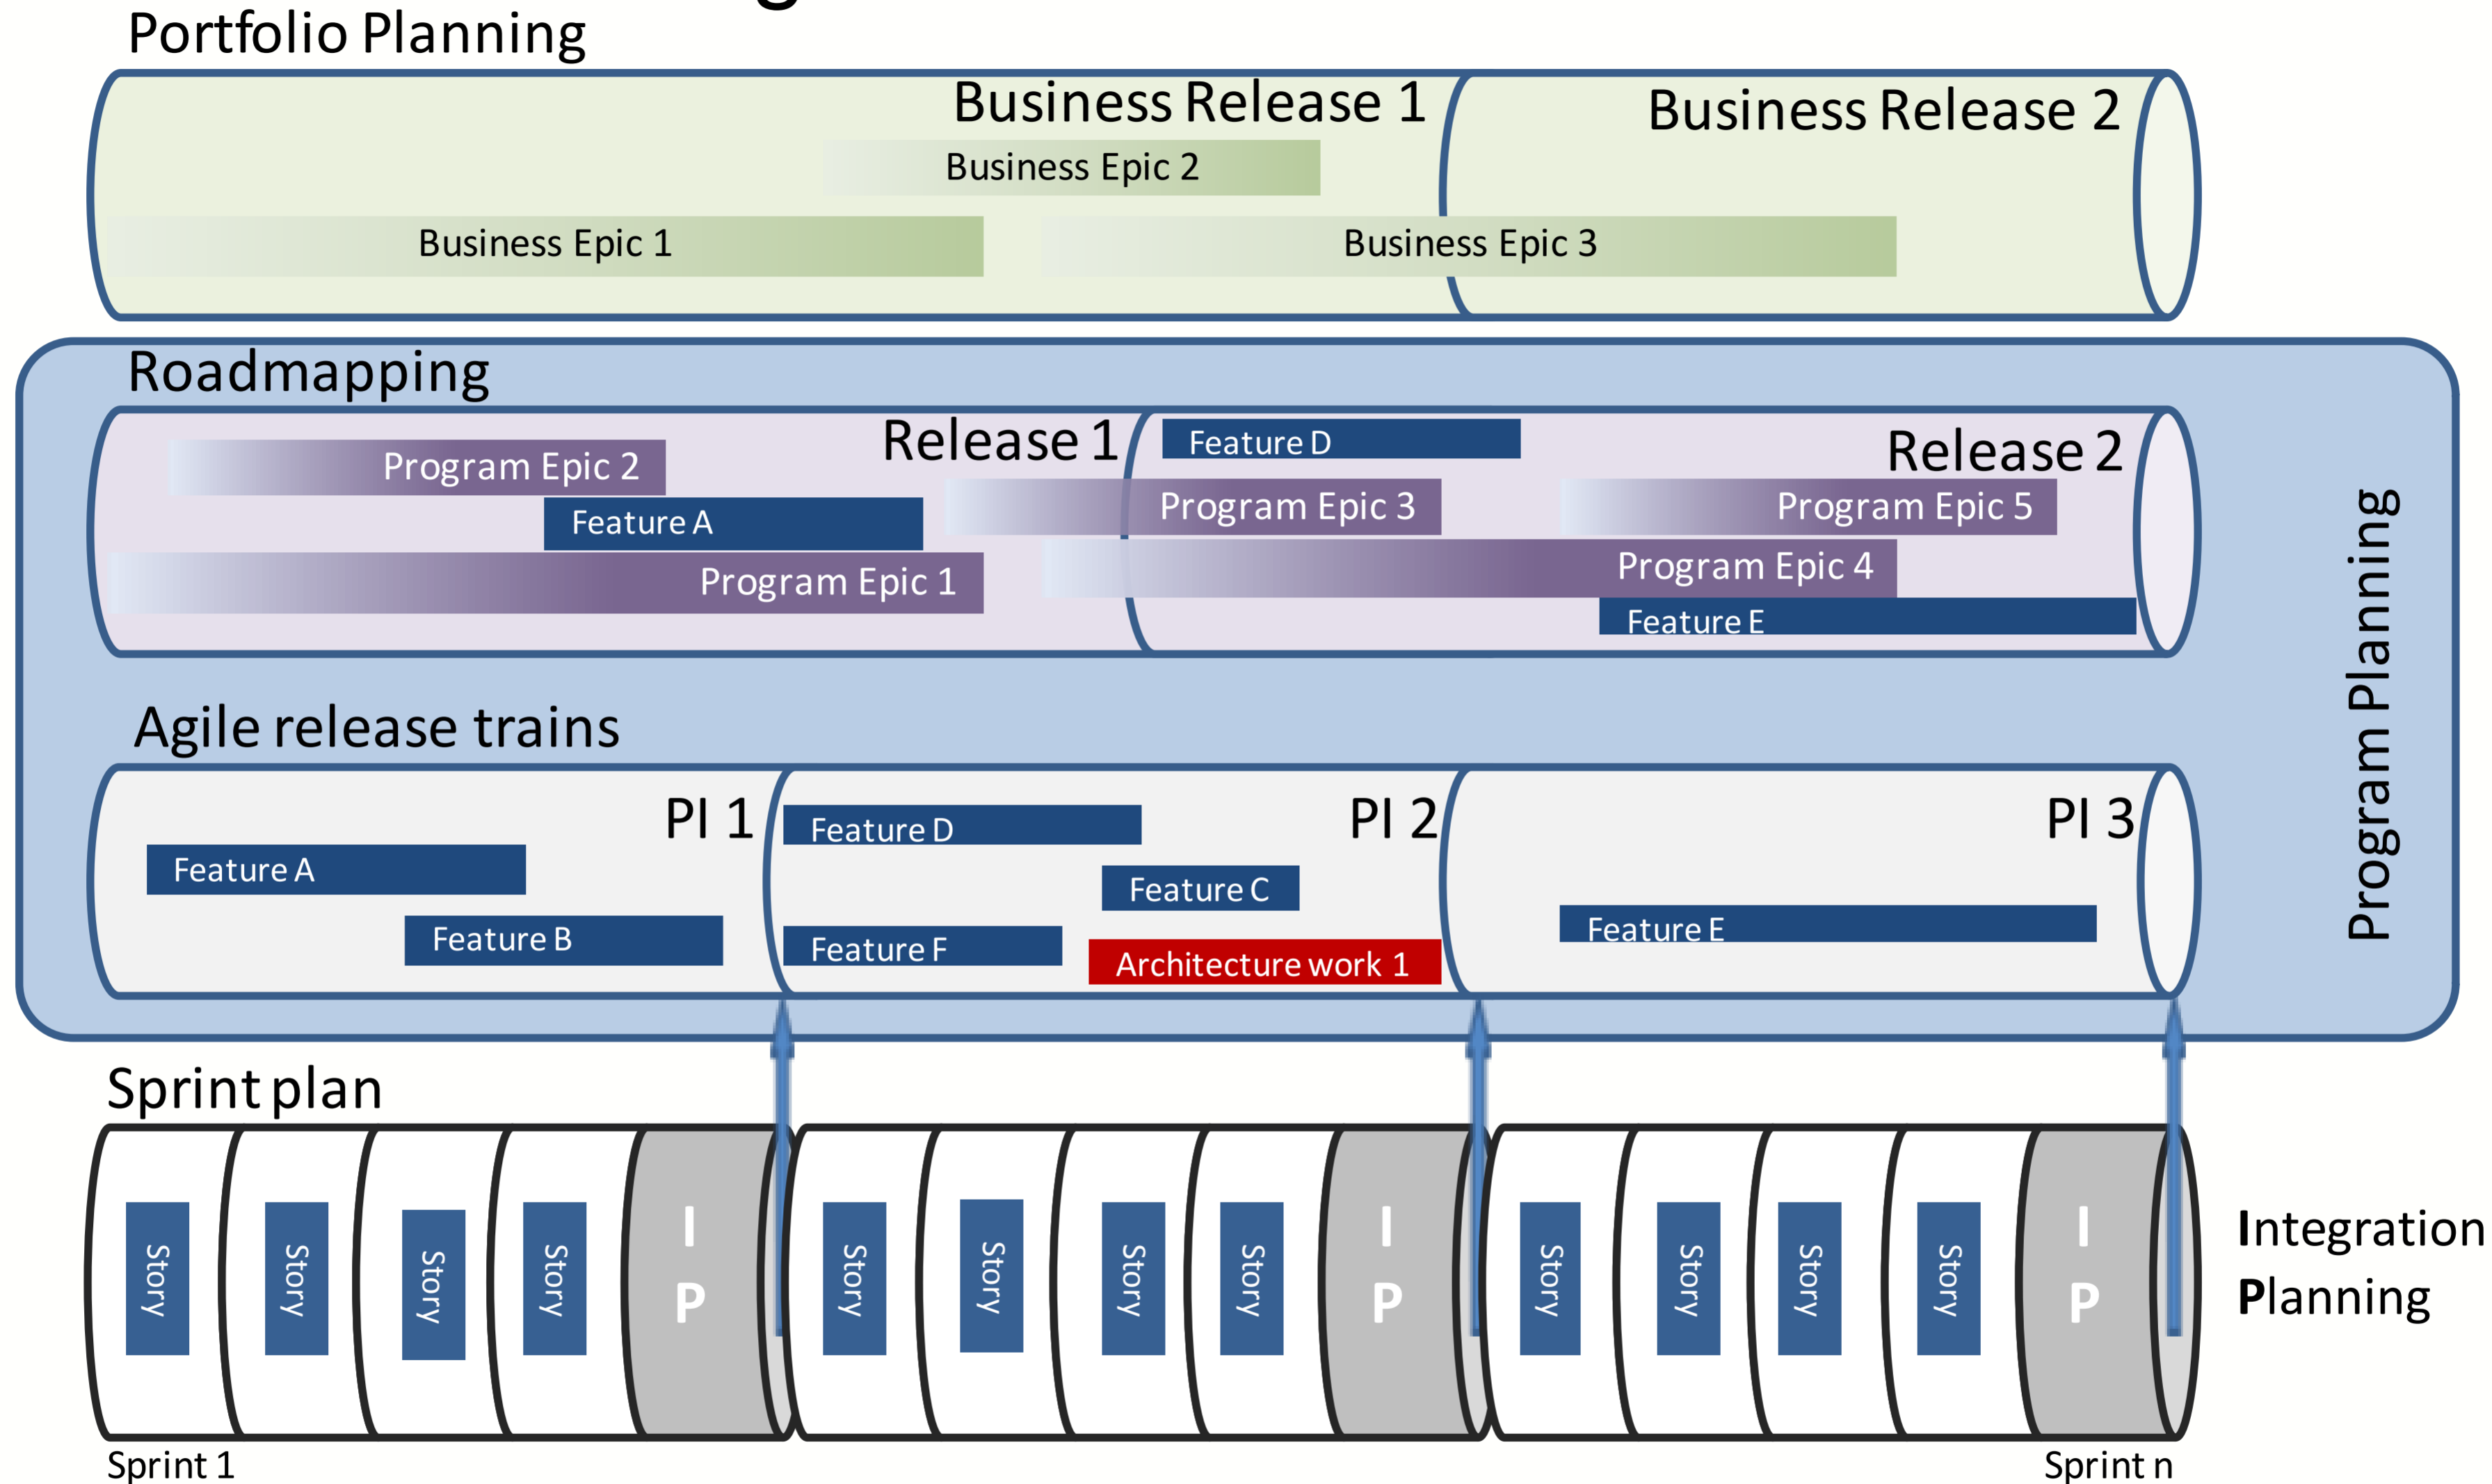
Portfolio Planning

Business Release 1
Business Release 2
Business Epic 2
Business Epic 1
Business Epic 3

Roadmapping

Release 1
Feature D
Release 2
Program Epic 2
Program Epic 3
Program Epic 5
Feature A
Program Epic 4
Program Epic 1
Feature E

Agile release trains

PI 1
Feature D
PI 2
PI 3
Feature A
Feature C
Feature B
Feature F
Architecture work 1
Feature E

Program Planning

Sprint plan

Story
Story
Story
Story
I P
Story
Story
Story
Story
I P
Story
Story
Story
Story
I P

Integration Planning

Sprint 1
Sprint n